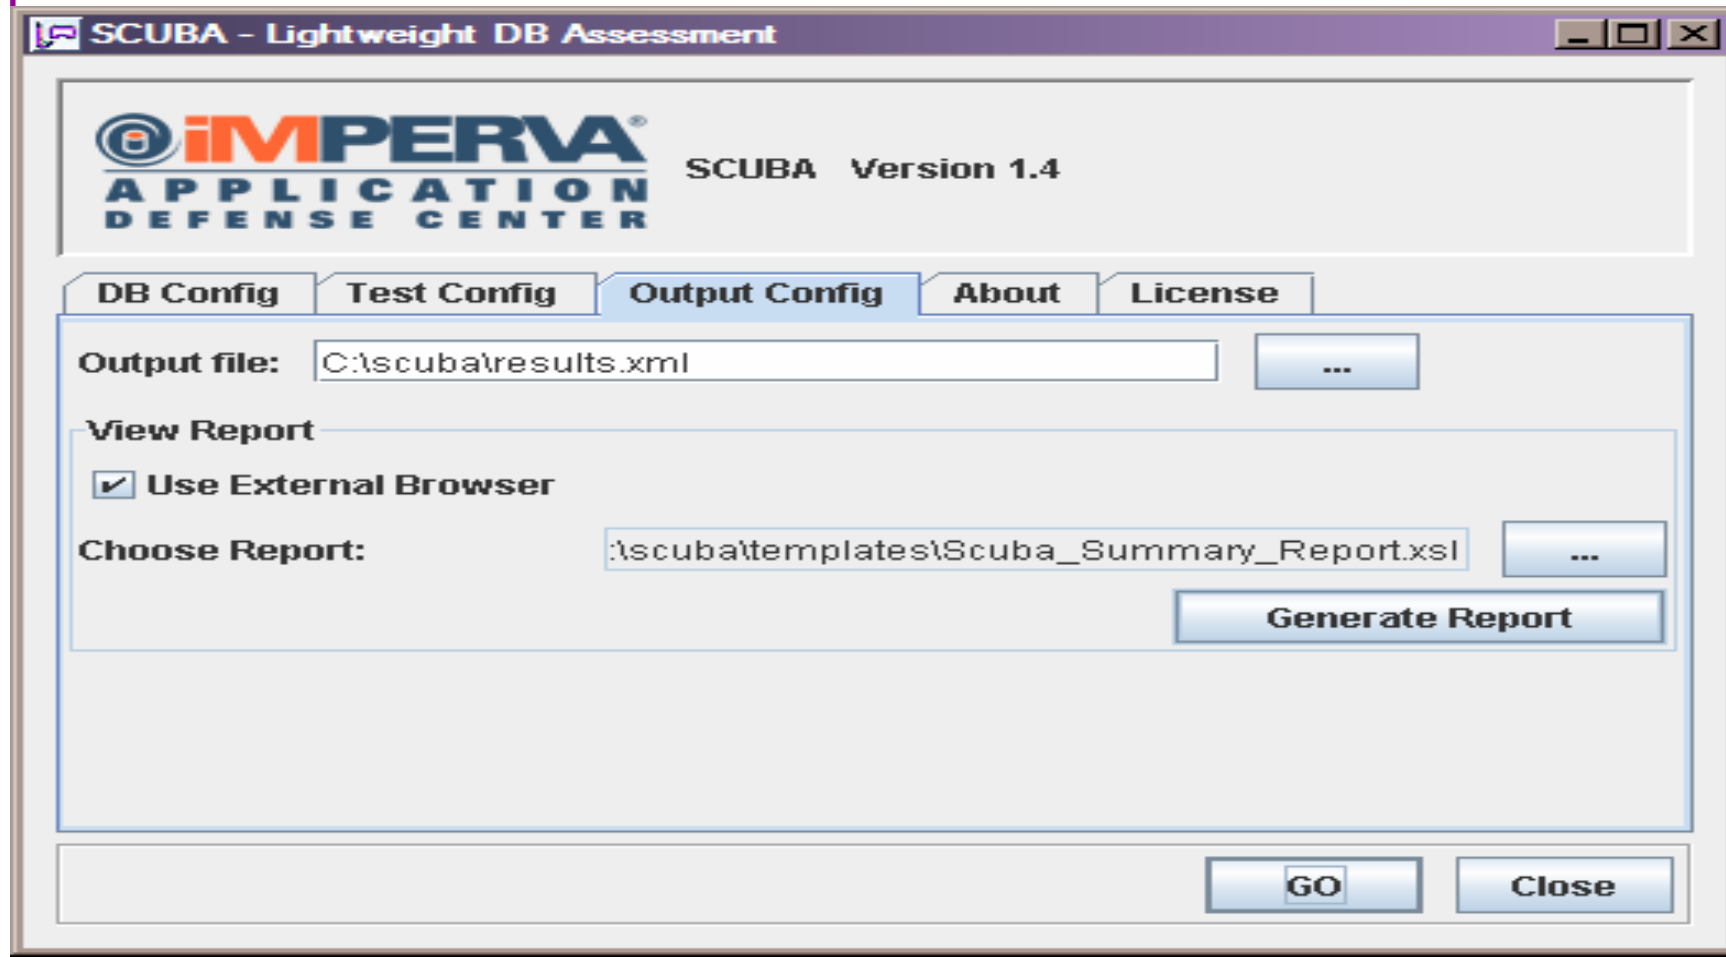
SCUBA - Lightweight DB Assessment

iMPERVA®
APPLICATION
DEFENSE CENTER

SCUBA Version 1.4

DB Config Test Config Output Config About License

Output file: C:\scuba\results.xml ...

View Report

Use External Browser

Choose Report: :\scuba\templates\Scuba_Summary_Report.xsl ...

Generate Report

GO Close